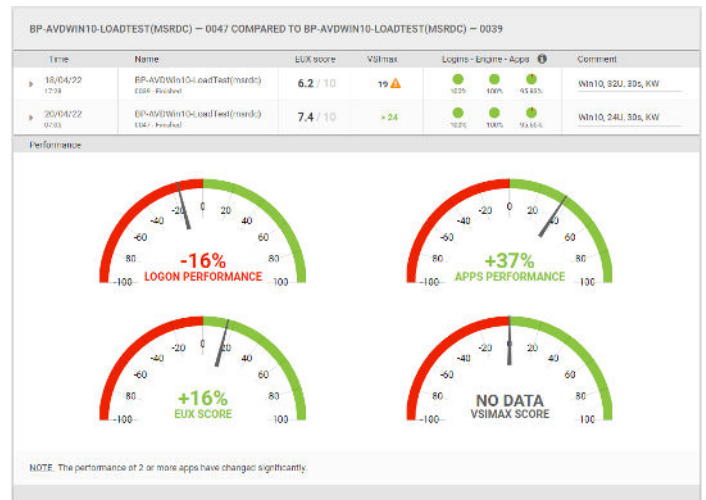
BP-AVDWIN10-LOADTEST(MSRDC) — 0047 COMPARED TO BP-AVDWIN10-LOADTEST(MSRDC) — 0039

| | Time | Name | EUX score | VSImax | Logins - Engine - Apps | Comment |
|---|---|---|---|---|---|---|
| ▸ | 18/04/22 17:28 | BP-AVDWin10-LoadTest(msrdc) 0039 · Finished | 6.2 / 10 | 19 ⚠ | 100% 100% 95.65% | Win10, 32U, 30s, KW |
| ▸ | 20/04/22 07:03 | BP-AVDWin10-LoadTest(msrdc) 0047 · Finished | 7.4 / 10 | > 24 | 100% 100% 95.65% | Win10, 24U, 30s, KW |

Performance

-100 -80 -60 -40 -20 0 20 40 60 80 100
-16%
LOGON PERFORMANCE

-100 -80 -60 -40 -20 0 20 40 60 80 100
+37%
APPS PERFORMANCE

-100 -80 -60 -40 -20 0 20 40 60 80 100
+16%
EUX SCORE

-100 -80 -60 -40 -20 0 20 40 60 80 100
NO DATA
VSIMAX SCORE

NOTE: The performance of 2 or more apps have changed significantly.